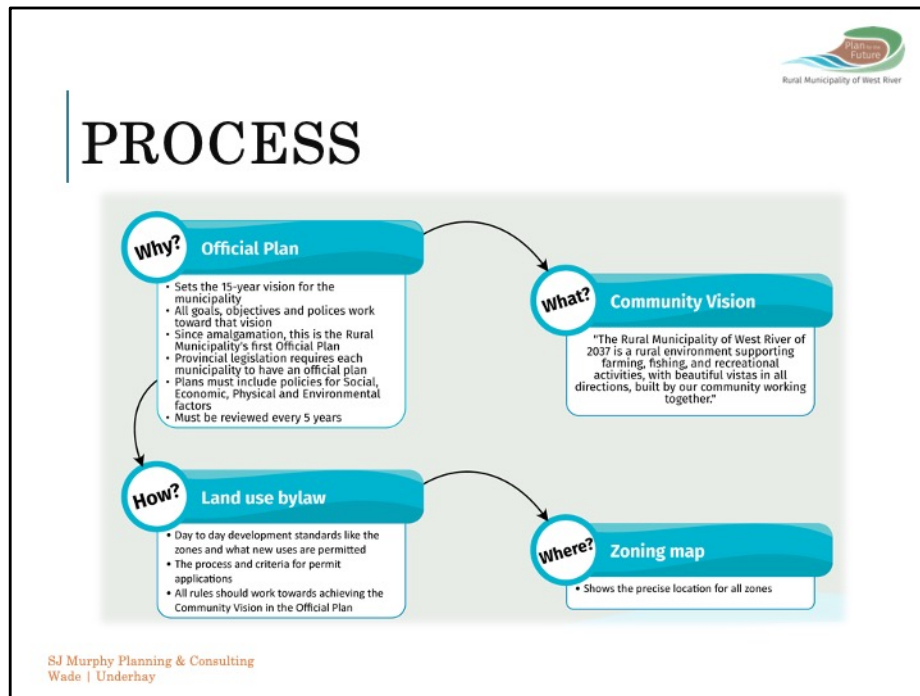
Plan for the Future
Rural Municipality of West River

PROCESS

Why? Official Plan

- Sets the 15-year vision for the municipality
- All goals, objectives and polices work toward that vision
- Since amalgamation, this is the Rural Municipality's first Official Plan
- Provincial legislation requires each municipality to have an official plan
- Plans must include policies for Social, Economic, Physical and Environmental factors
- Must be reviewed every 5 years

What? Community Vision

"The Rural Municipality of West River of 2037 is a rural environment supporting farming, fishing, and recreational activities, with beautiful vistas in all directions, built by our community working together."

How? Land use bylaw

- Day to day development standards like the zones and what new uses are permitted
- The process and criteria for permit applications
- All rules should work towards achieving the Community Vision in the Official Plan

Where? Zoning map

- Shows the precise location for all zones

SJ Murphy Planning & Consulting
Wade | Underhay